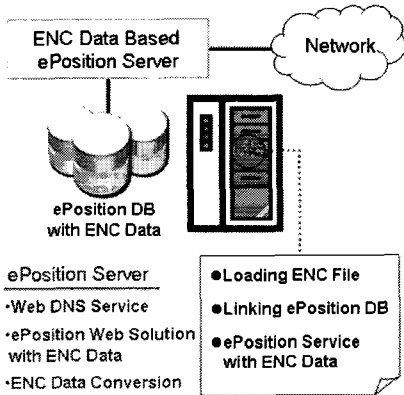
ENC Data Based ePosition Server

Network

ePosition DB with ENC Data

ePosition Server
·Web DNS Service
·ePosition Web Solution with ENC Data
·ENC Data Conversion

●Loading ENC File
●Linking ePosition DB
●ePosition Service with ENC Data